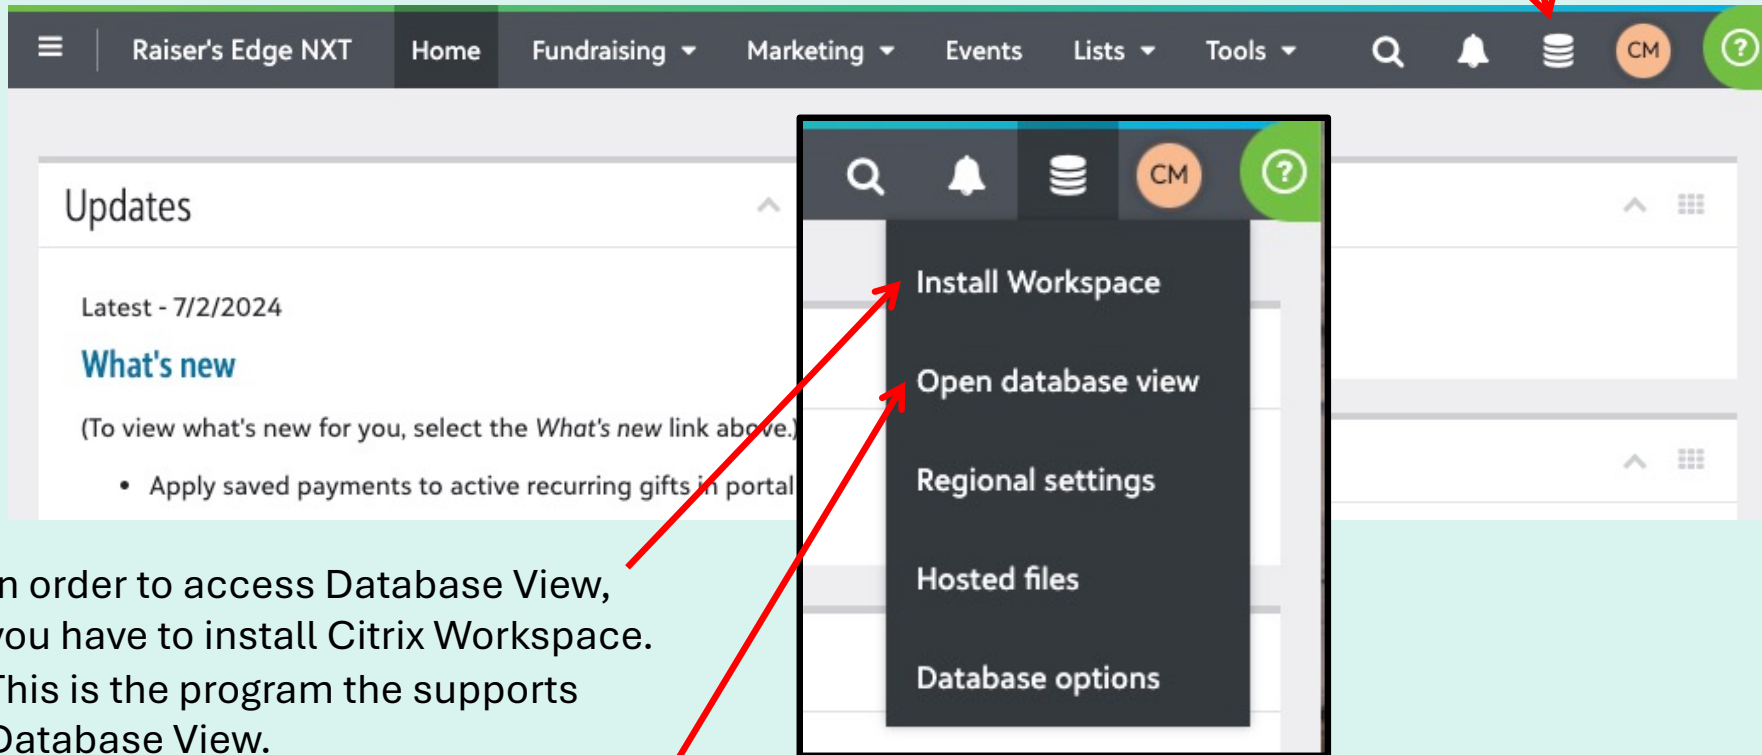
Raiser's Edge NXT Home Fundraising Marketing Events Lists Tools CM

Updates

Latest - 7/2/2024

What's new

(To view what's new for you, select the What's new link above.)

• Apply saved payments to active recurring gifts in portal

CM

Install Workspace

Open database view

Regional settings

Hosted files

Database options

n order to access Database View, ou have to install Citrix Workspace. This is the program the supports Database View.